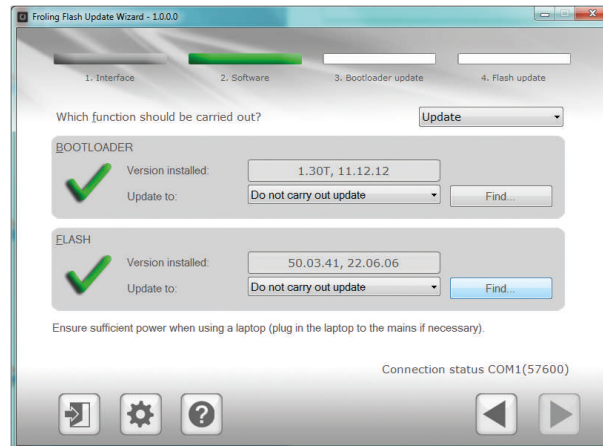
Froling Flash Update Wizard - 1.0.0.0

1. Interface
2. Software
3. Bootloader update
4. Flash update

Which function should be carried out?
Update

BOOTLOADER
Version installed: 1.30T, 11.12.12
Update to: Do not carry out update
Find...

FLASH
Version installed: 50.03.41, 22.06.06
Update to: Do not carry out update
Find...

Ensure sufficient power when using a laptop (plug in the laptop to the mains if necessary).

Connection status COM1(57600)